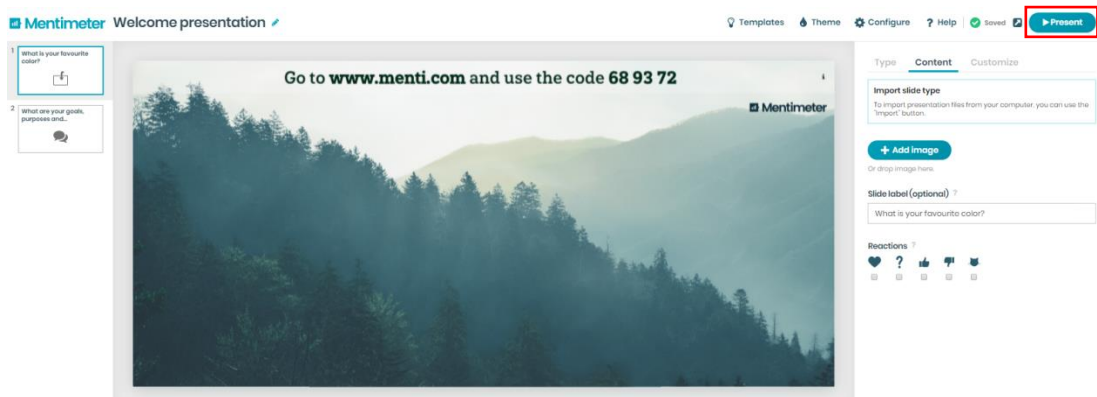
Mentimeter Welcome presentation

Templates Theme Configure ? Help Saved ▶ Present

1 What is your favourite color?

2 What are your goals, purposes and...

Go to **www.menti.com** and use the code **68 93 72**

Mentimeter

Type Content Customize

Import slide type

To import presentation files from your computer, you can use the "Import" button.

+ Add image

Or drop image here

Slide label (optional) ?

What is your favourite color?

Reactions ?